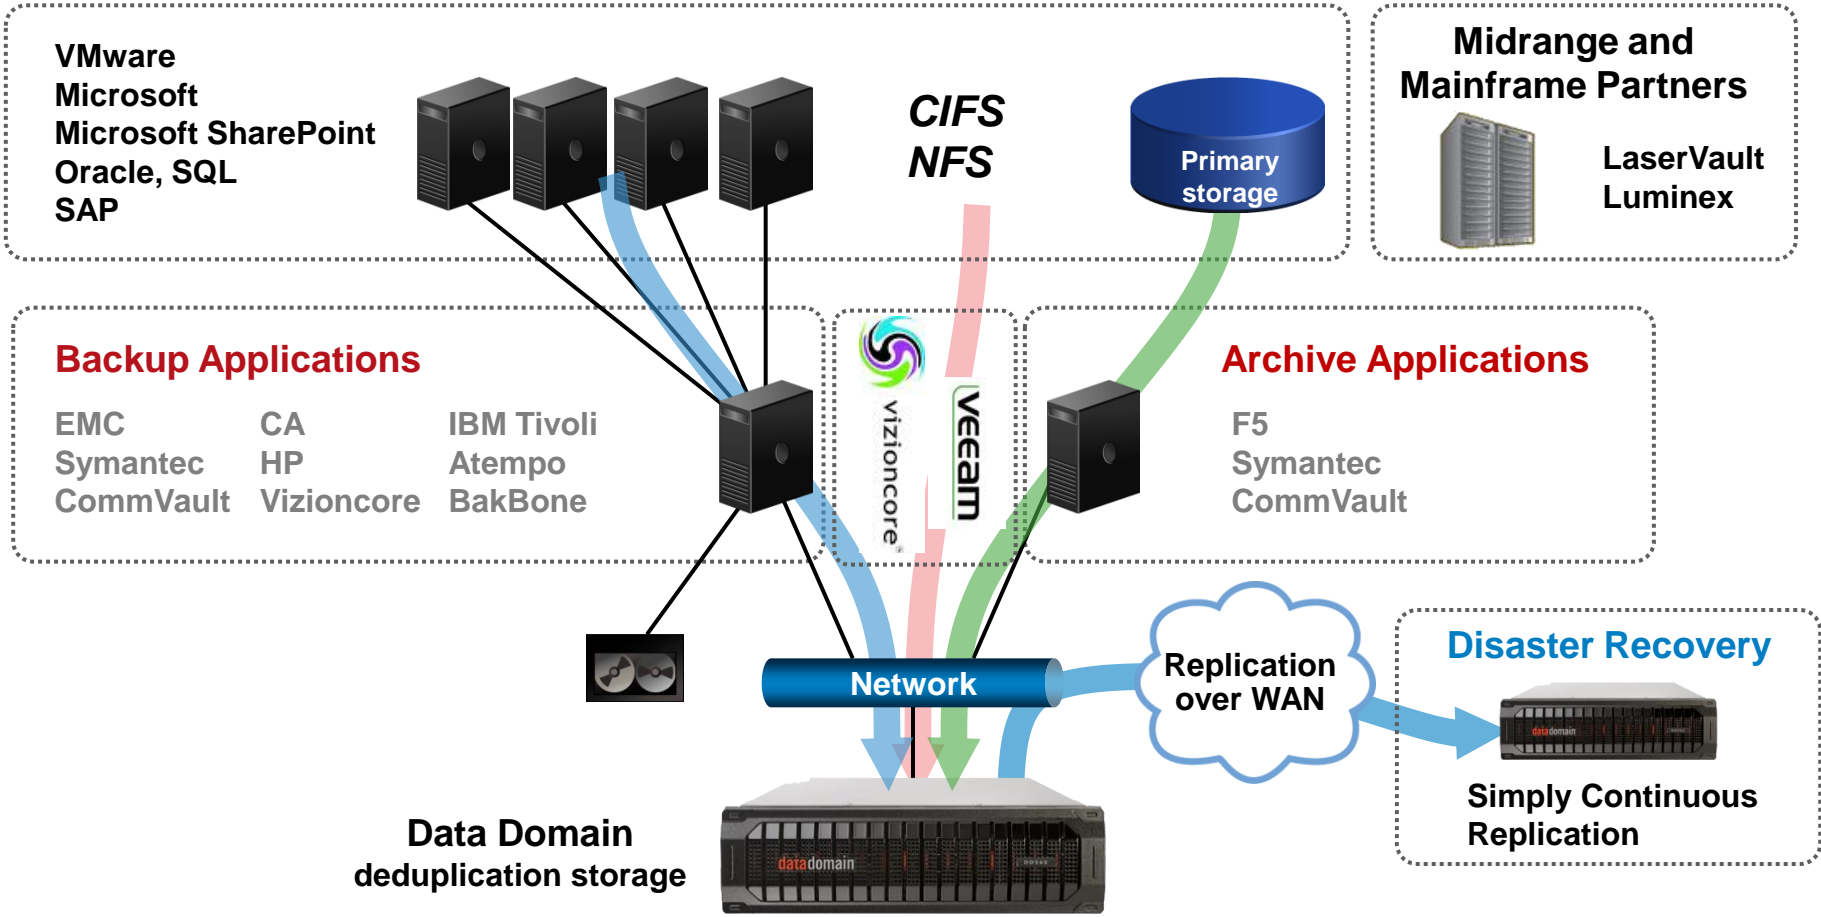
VMware
Microsoft
Microsoft SharePoint
Oracle, SQL
SAP

CIFS
NFS

Primary storage

Midrange and Mainframe Partners

LaserVault
Luminex

Backup Applications

EMC
Symantec
CommVault

CA
HP
Vizioncore

IBM Tivoli
Atempo
BakBone

vizioncore

veeam

Archive Applications

F5
Symantec
CommVault

Network

Replication over WAN

Disaster Recovery

datadomain

Simply Continuous Replication

Data Domain
deduplication storage

datadomain